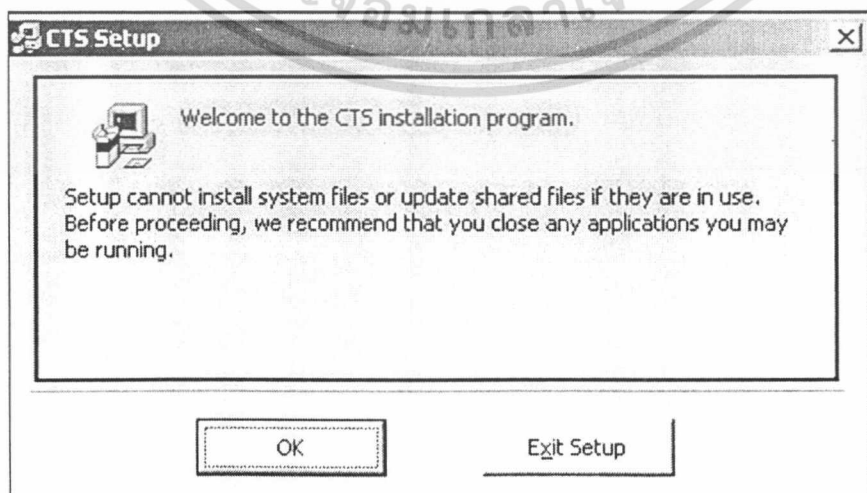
CTS Setup

Welcome to the CTS installation program.

Setup cannot install system files or update shared files if they are in use. Before proceeding, we recommend that you close any applications you may be running.

OK

Exit Setup